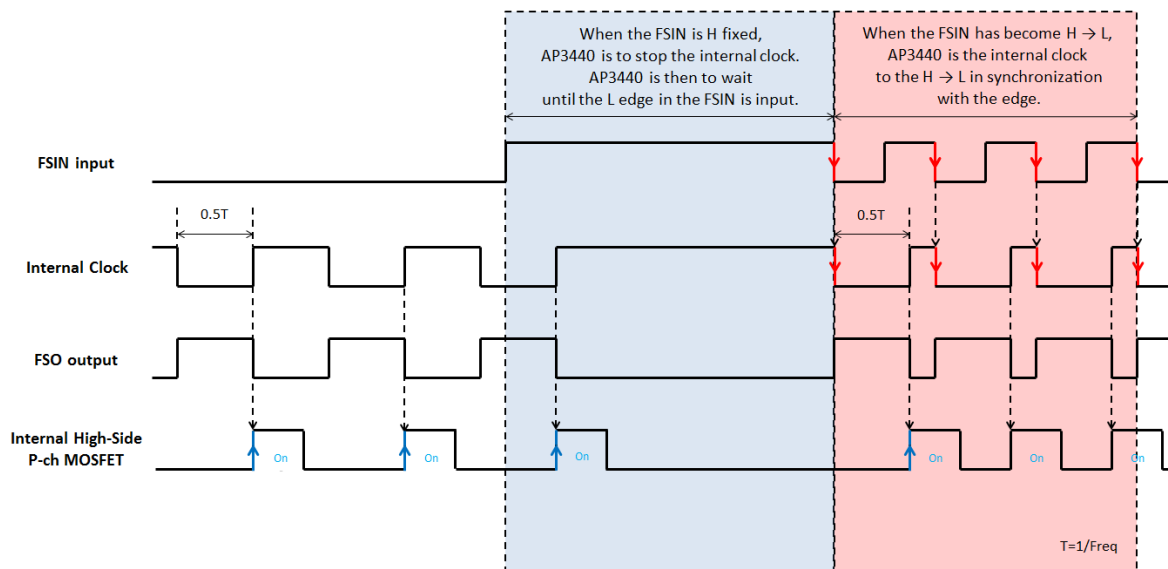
When the FSIN is H fixed, AP3440 is to stop the internal clock. AP3440 is then to wait until the L edge in the FSIN is input.

When the FSIN has become H → L, AP3440 is the internal clock to the H → L in synchronization with the edge.

FSIN input

0.5T

0.5T

Internal Clock

FSO output

Internal High-Side P-ch MOSFET

On

On

On

On

On

On

T=1/Freq